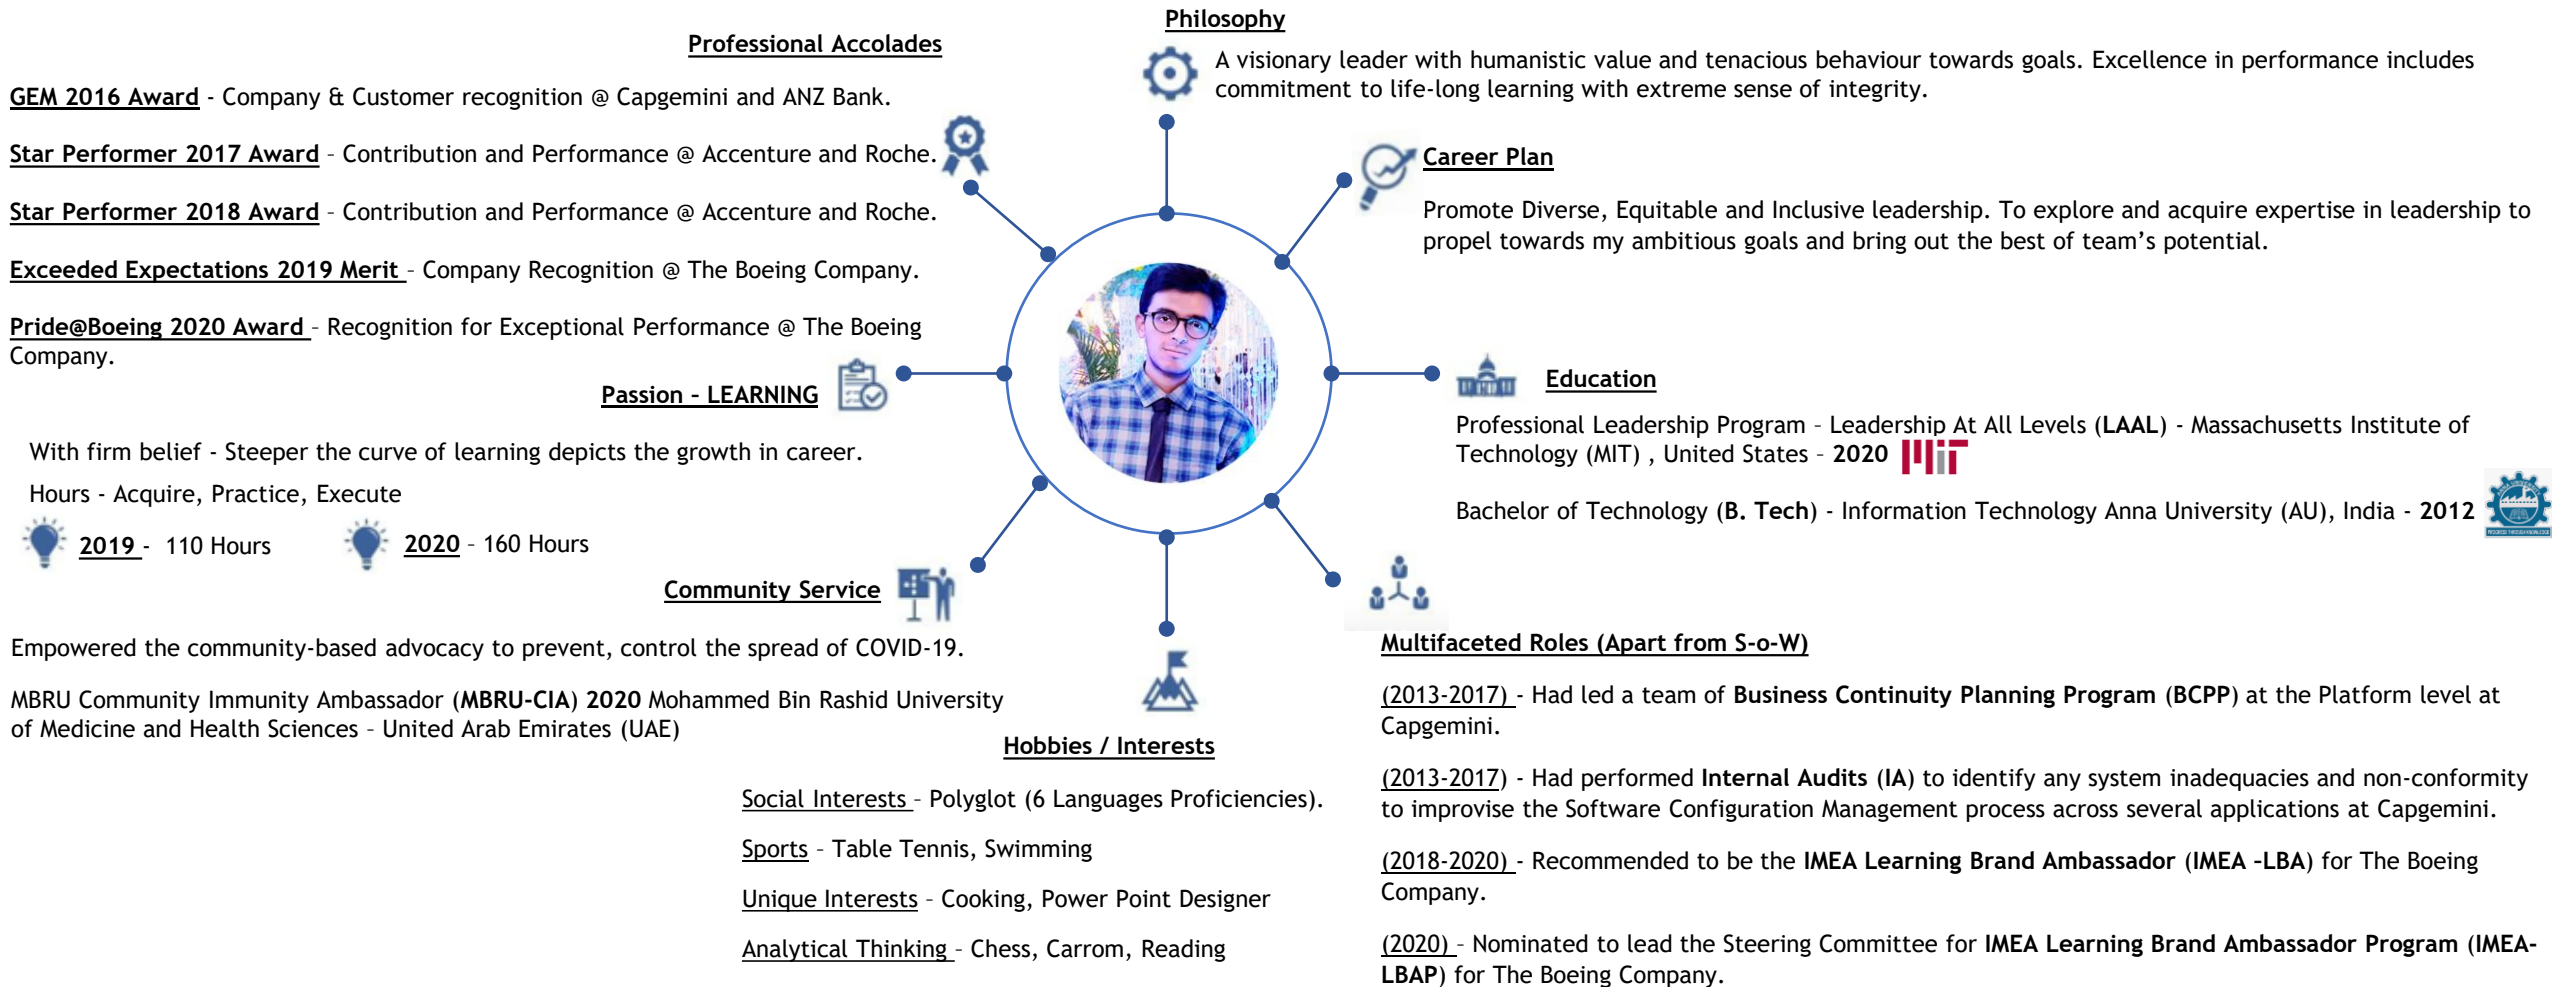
Professional Accolades

GEM 2016 Award - Company & Customer recognition @ Capgemini and ANZ Bank.

Star Performer 2017 Award - Contribution and Performance @ Accenture and Roche.

Star Performer 2018 Award - Contribution and Performance @ Accenture and Roche.

Exceeded Expectations 2019 Merit - Company Recognition @ The Boeing Company.

Pride@Boeing 2020 Award - Recognition for Exceptional Performance @ The Boeing Company.

Passion - LEARNING

With firm belief - Steeper the curve of learning depicts the growth in career.

Hours - Acquire, Practice, Execute

2019 - 110 Hours

2020 - 160 Hours

Community Service

Empowered the community-based advocacy to prevent, control the spread of COVID-19.

MBRU Community Immunity Ambassador (MBRU-CIA) 2020 Mohammed Bin Rashid University of Medicine and Health Sciences - United Arab Emirates (UAE)

Philosophy

A visionary leader with humanistic value and tenacious behaviour towards goals. Excellence in performance includes commitment to life-long learning with extreme sense of integrity.

Career Plan

Promote Diverse, Equitable and Inclusive leadership. To explore and acquire expertise in leadership to propel towards my ambitious goals and bring out the best of team's potential.

Education

Professional Leadership Program - Leadership At All Levels (LAAL) - Massachusetts Institute of Technology (MIT) , United States - 2020

Bachelor of Technology (B. Tech) - Information Technology Anna University (AU), India - 2012

Multifaceted Roles (Apart from S-o-W)

(2013-2017) - Had led a team of Business Continuity Planning Program (BCPP) at the Platform level at Capgemini.

(2013-2017) - Had performed Internal Audits (IA) to identify any system inadequacies and non-conformity to improvise the Software Configuration Management process across several applications at Capgemini.

(2018-2020) - Recommended to be the IMEA Learning Brand Ambassador (IMEA -LBA) for The Boeing Company.

(2020) - Nominated to lead the Steering Committee for IMEA Learning Brand Ambassador Program (IMEA-LBAP) for The Boeing Company.

Hobbies / Interests

Social Interests - Polyglot (6 Languages Proficiencies).

Sports - Table Tennis, Swimming

Unique Interests - Cooking, Power Point Designer

Analytical Thinking - Chess, Carrom, Reading